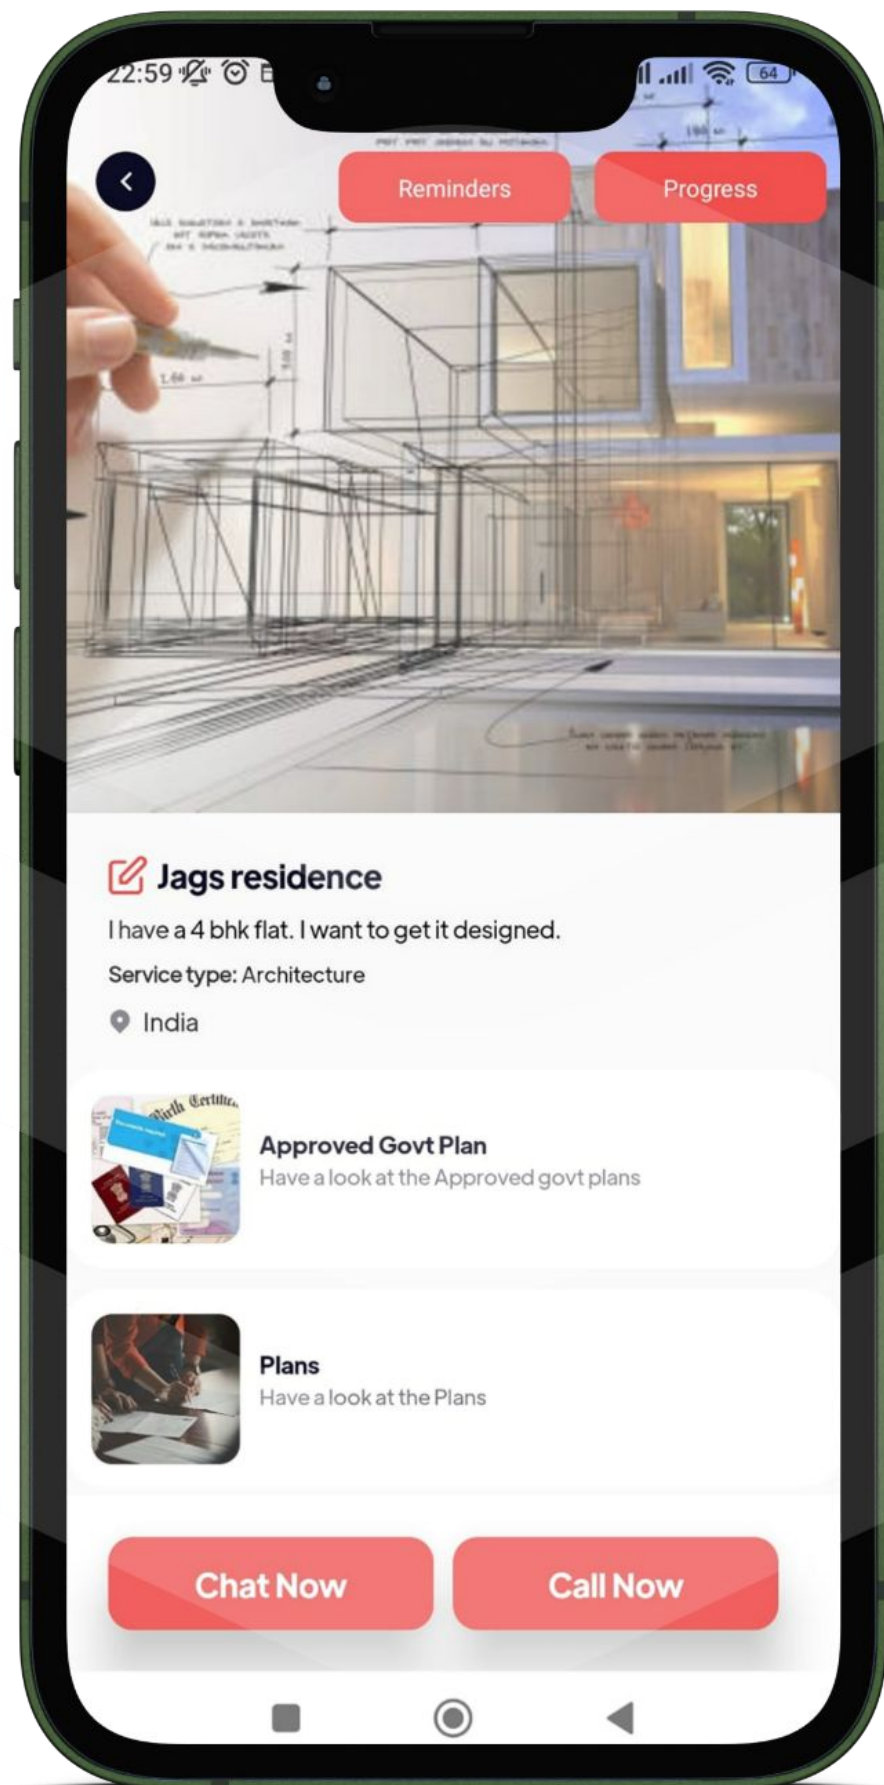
22:59

64

Reminders

Progress

Jags residence

I have a 4 bhk flat. I want to get it designed.

Service type: Architecture

India

Approved Govt Plan
Have a look at the Approved govt plans

Plans
Have a look at the Plans

Chat Now

Call Now